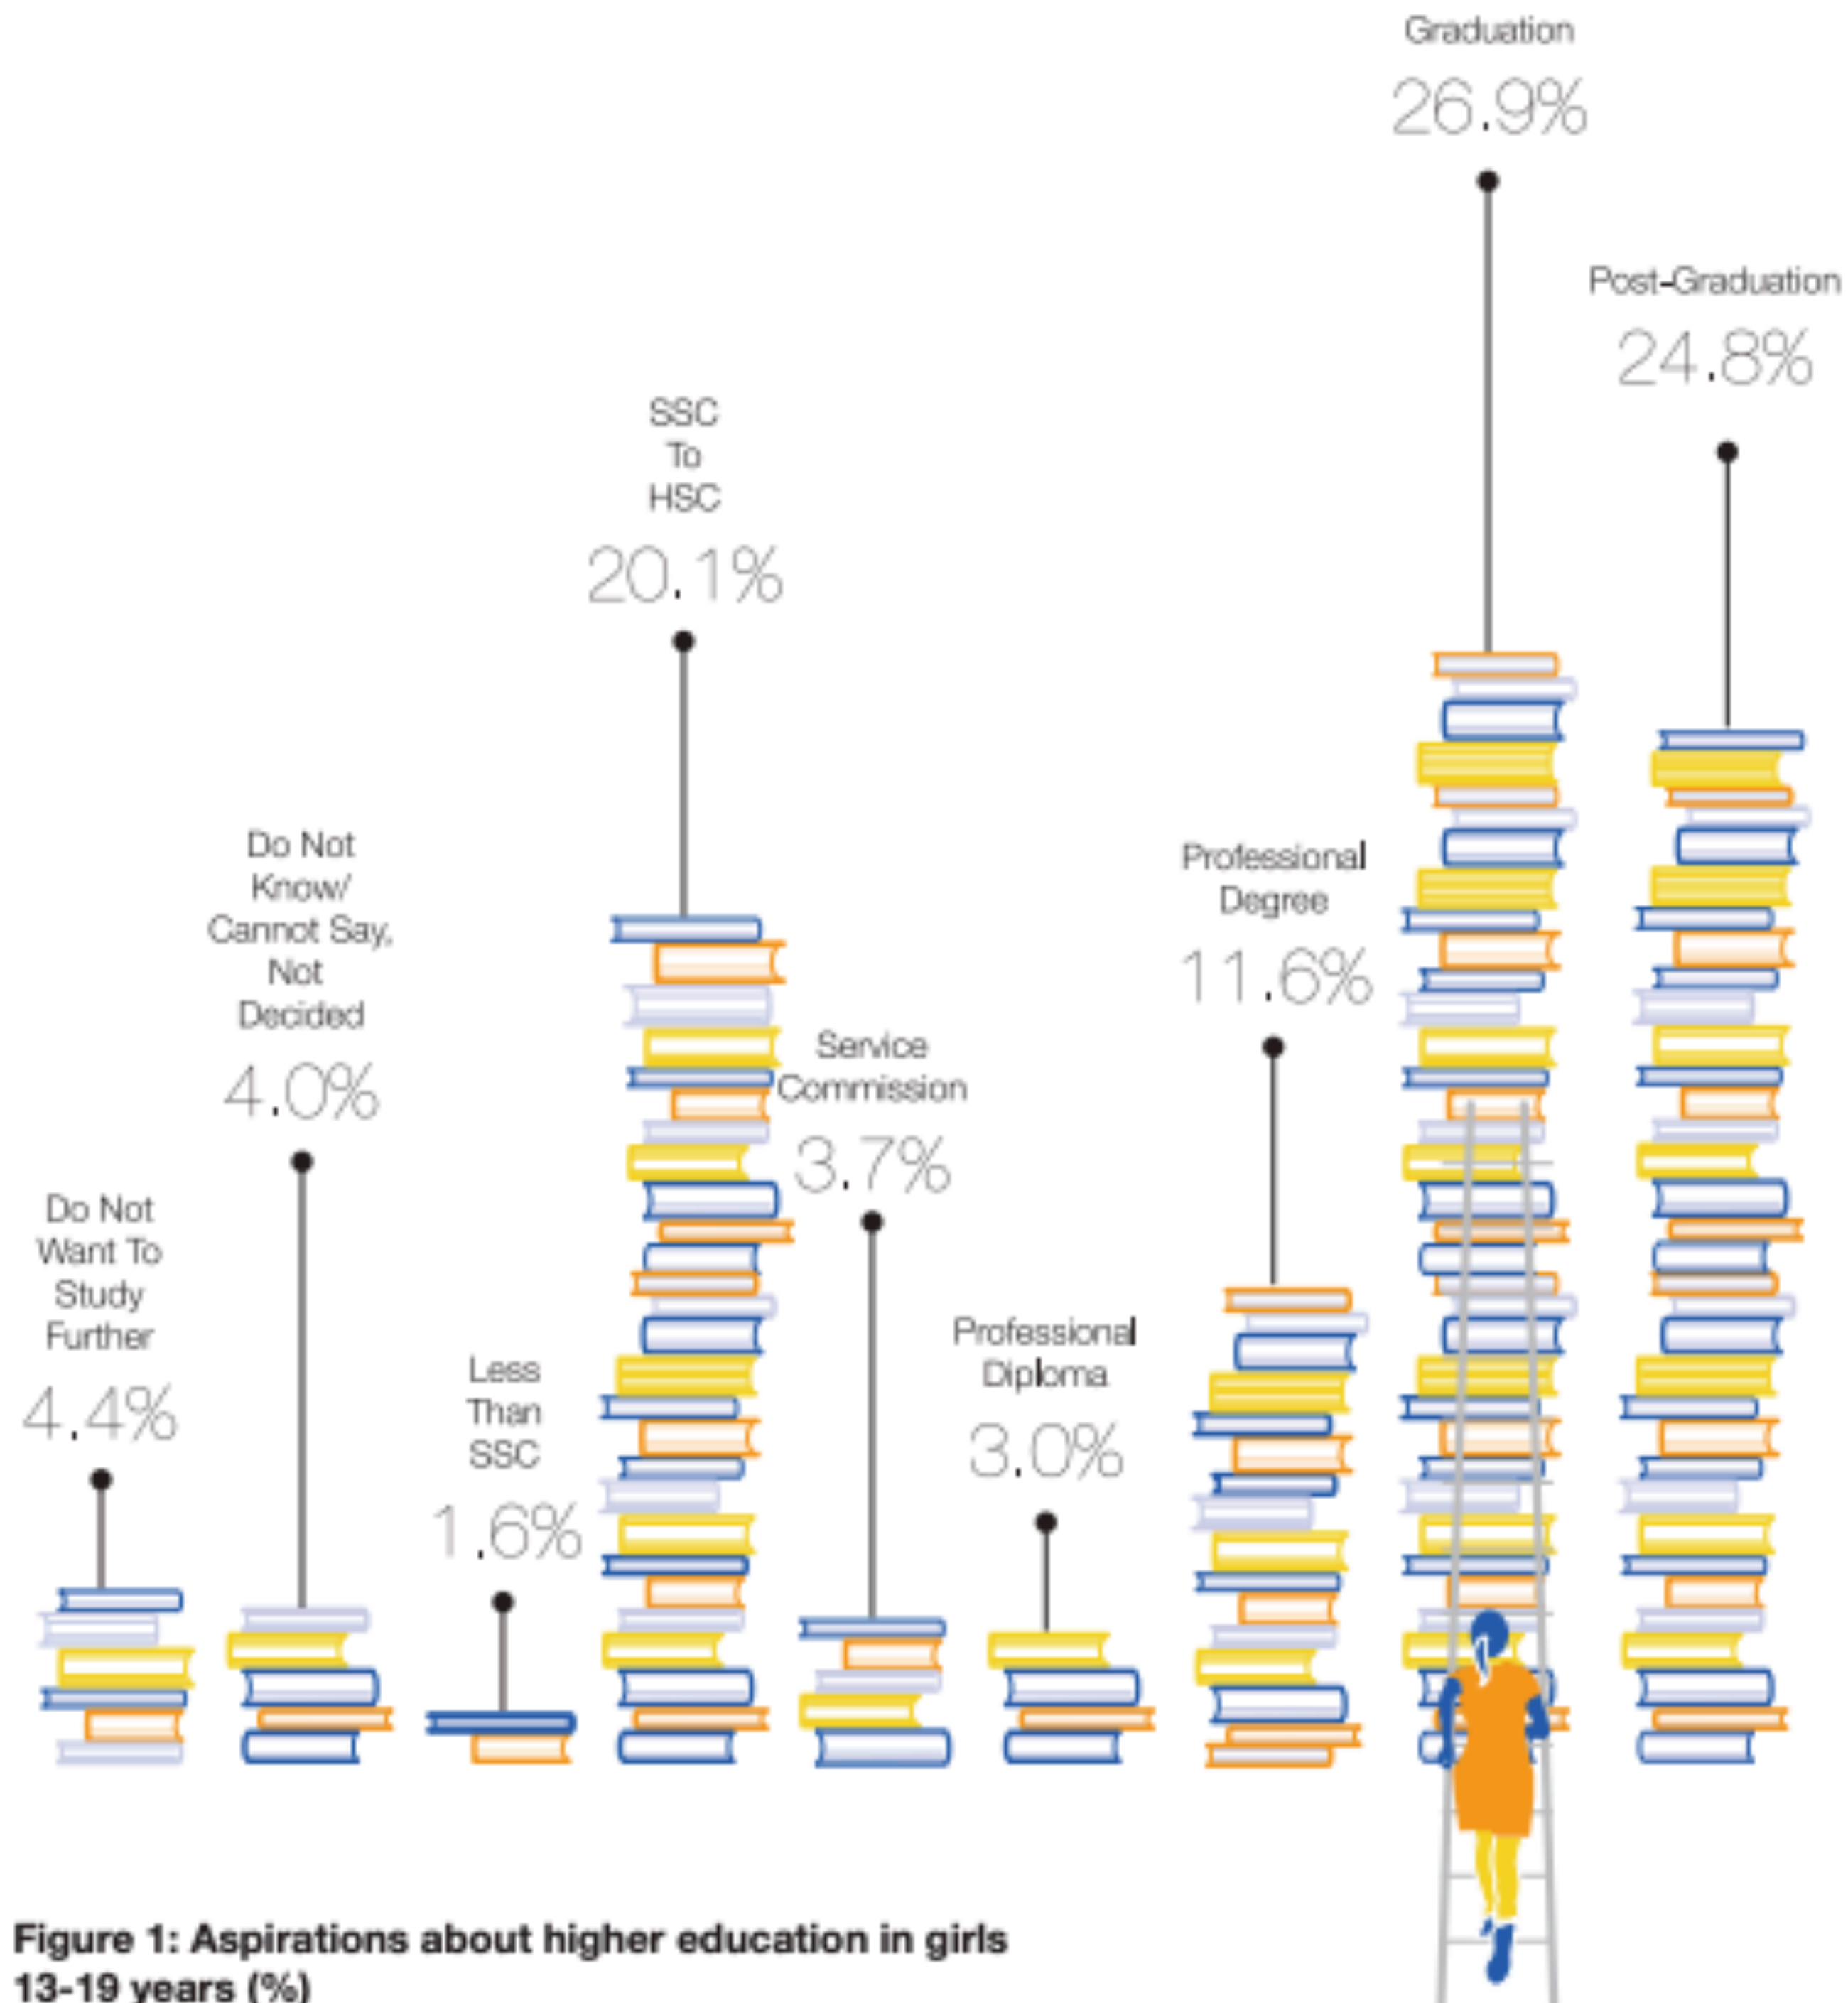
Graduation
26.9%

Post-Graduation
24.8%

SSC
To
HSC
20.1%

Do Not
Know/
Cannot Say,
Not
Decided
4.0%

Professional
Degree
11.6%

Service
Commission
3.7%

Do Not
Want To
Study
Further
4.4%

Less
Than
SSC
1.6%

Professional
Diploma
3.0%

Figure 1: Aspirations about higher education in girls 13-19 years (%)